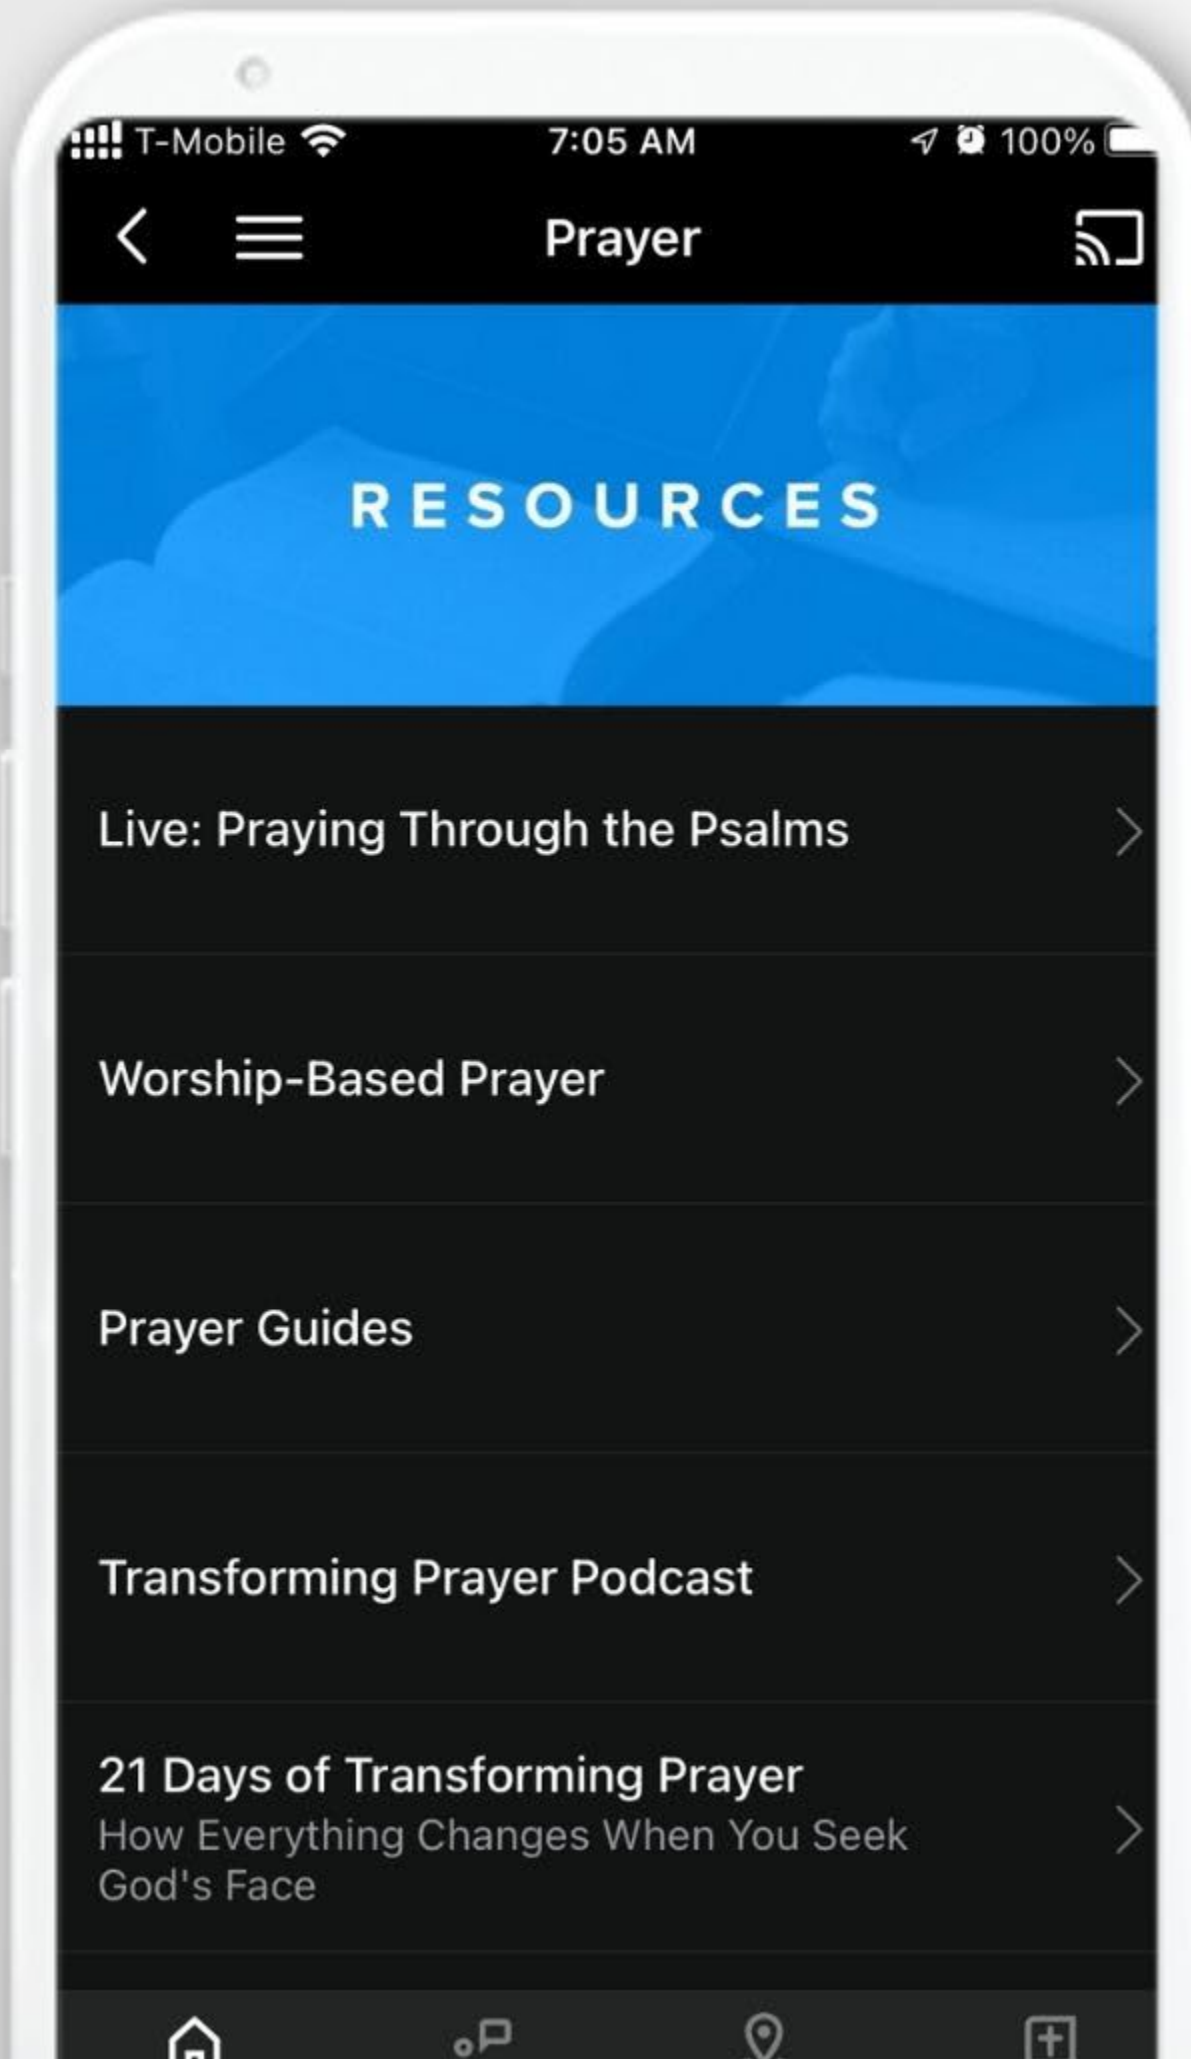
T-Mobile 7:05 AM 100%

Prayer

RESOURCES

Live: Praying Through the Psalms

Worship-Based Prayer

Prayer Guides

Transforming Prayer Podcast

21 Days of Transforming Prayer
How Everything Changes When You Seek God's Face